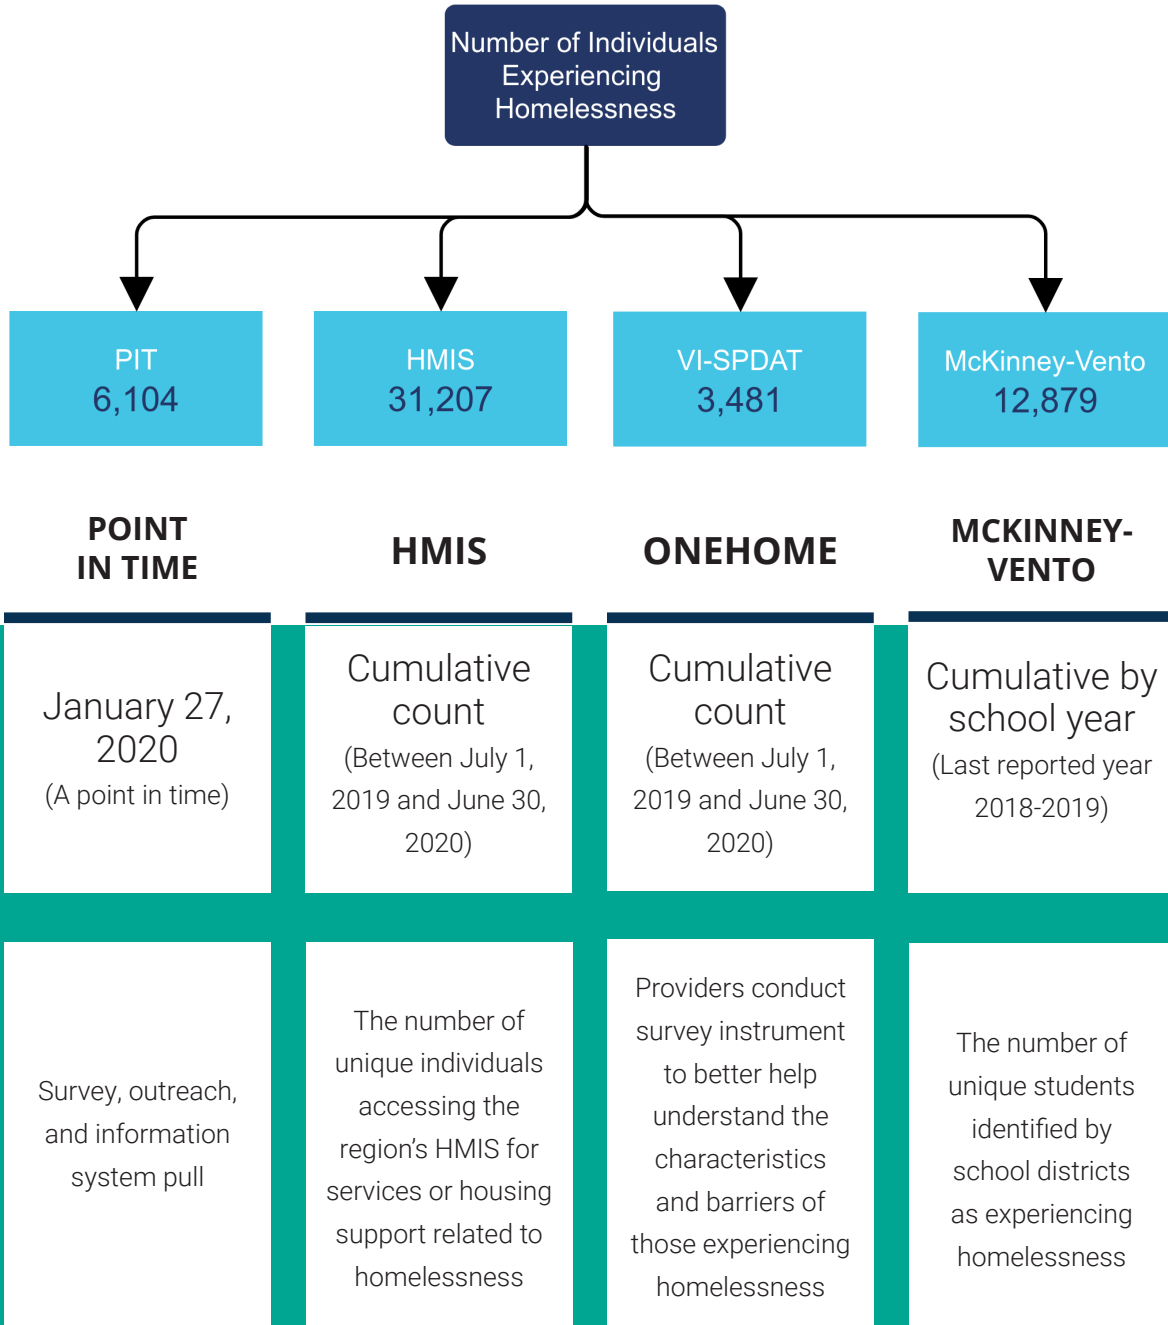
Number of Individuals Experiencing Homelessness

PIT
6,104

HMIS
31,207

VI-SPDAT
3,481

McKinney-Vento
12,879

POINT IN TIME

January 27, 2020
(A point in time)

Survey, outreach, and information system pull

HMIS

Cumulative count
(Between July 1, 2019 and June 30, 2020)

The number of unique individuals accessing the region's HMIS for services or housing support related to homelessness

ONEHOME

Cumulative count
(Between July 1, 2019 and June 30, 2020)

Providers conduct survey instrument to better help understand the characteristics and barriers of those experiencing homelessness

MCKINNEY-VENTO

Cumulative by school year
(Last reported year 2018-2019)

The number of unique students identified by school districts as experiencing homelessness